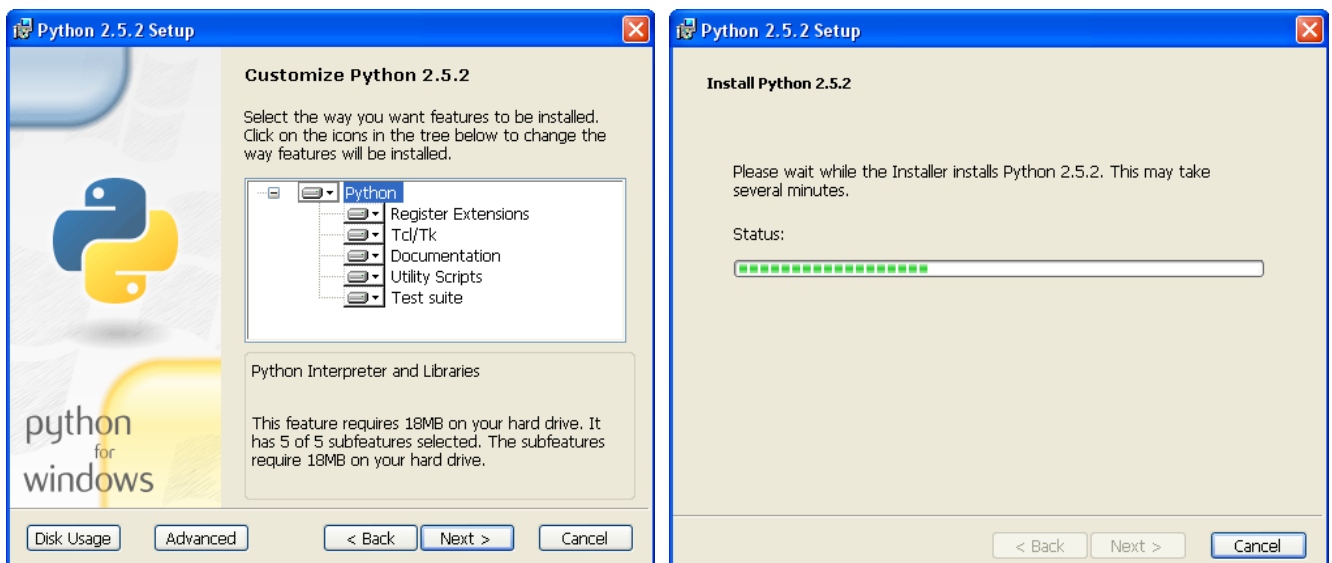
Python 2.5.2 Setup

python
for
windows

Customize Python 2.5.2

Select the way you want features to be installed. Click on the icons in the tree below to change the way features will be installed.

Python
Register Extensions
Tcl/Tk
Documentation
Utility Scripts
Test suite

Python Interpreter and Libraries

This feature requires 18MB on your hard drive. It has 5 of 5 subfeatures selected. The subfeatures require 18MB on your hard drive.

Disk Usage
Advanced
< Back
Next >
Cancel

Python 2.5.2 Setup

Install Python 2.5.2

Please wait while the Installer installs Python 2.5.2. This may take several minutes.

Status:

< Back
Next >
Cancel